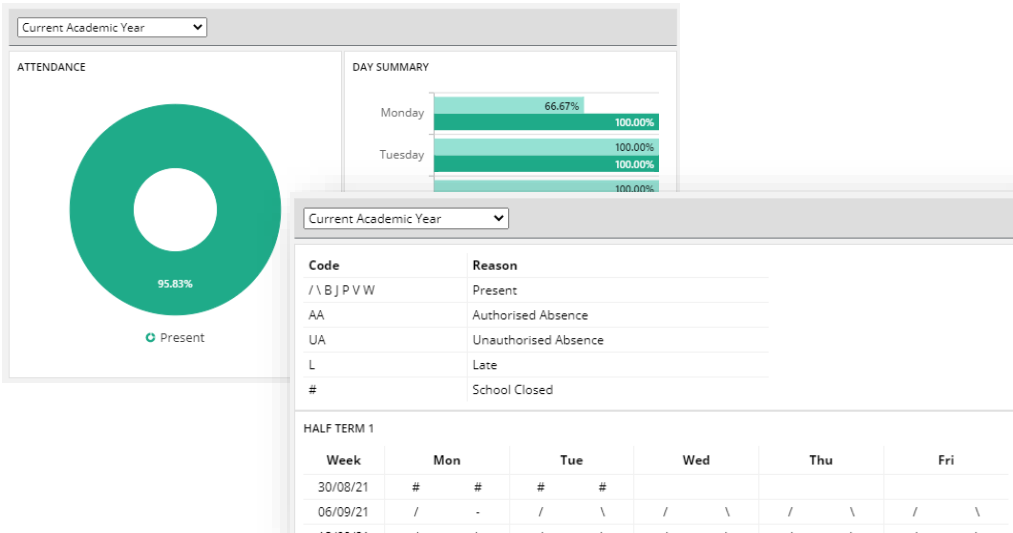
Current Academic Year

ATTENDANCE

95.83%

Present

DAY SUMMARY

Monday 66.67% 100.00%

Tuesday 100.00% 100.00%

100.00%

Current Academic Year

| Code | Reason |
|---|---|
| / \ B J P V W | Present |
| AA | Authorised Absence |
| UA | Unauthorised Absence |
| L | Late |
| # | School Closed |

HALF TERM 1

| Week | Mon | | Tue | | Wed | | Thu | | Fri | |
|---|---|---|---|---|---|---|---|---|---|---|
| 30/08/21 | # | # | # | # | | | | | | |
| 06/09/21 | / | - | / | \ | / | \ | / | \ | / | \ |